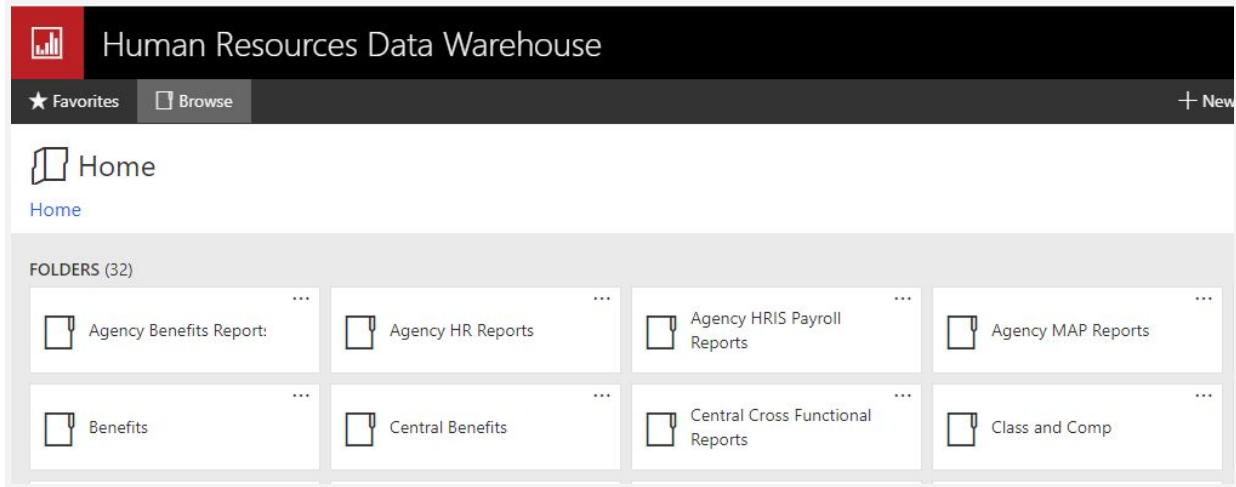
Human Resources Data Warehouse

Favorites Browse

+ New

Home

Home

FOLDERS (32)

...
Agency Benefits Report:

...
Agency HR Reports

...
Agency HRIS Payroll Reports

...
Agency MAP Reports

...
Benefits

...
Central Benefits

...
Central Cross Functional Reports

...
Class and Comp